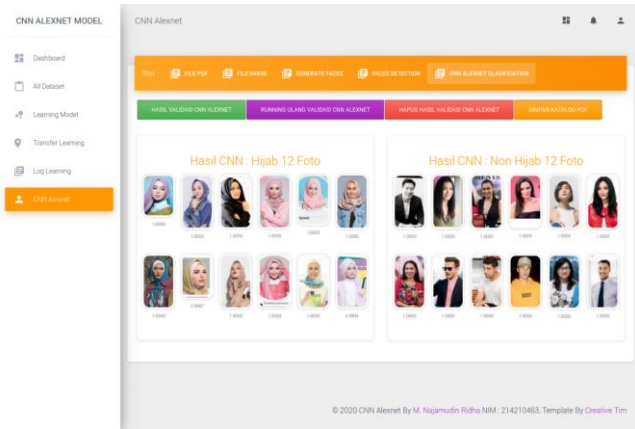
CNN ALEXNET MODEL

Dashboard

All Dataset

Learning Model

Transfer Learning

Log Learning

CNN Alexnet

CNN Alexnet

Step FILE PDF FILE IMAGE GENERATE FACES FACES DETECTION CNN ALEXNET CLASSIFICATION

HASIL VALIDASI CNN ALEXNET RUNNING ULANG VALIDASI CNN ALEXNET HAPUS HASIL VALIDASI CNN ALEXNET SIMPAN KATALOG PDF

Hasil CNN : Hijab 12 Foto

1.0000 1.0000 1.0000 1.0000 1.0000 1.0000

1.0000 0.9997 1.0000 1.0000 1.0000 0.9994

Hasil CNN : Non Hijab 12 Foto

1.0000 1.0000 1.0000 1.0000 1.0000 1.0000

1.0000 1.0000 1.0000 1.0000 1.0000 1.0000

© 2020 CNN Alexnet By M. Najamudin Ridha NIM : 214210463, Template By Creative Tim